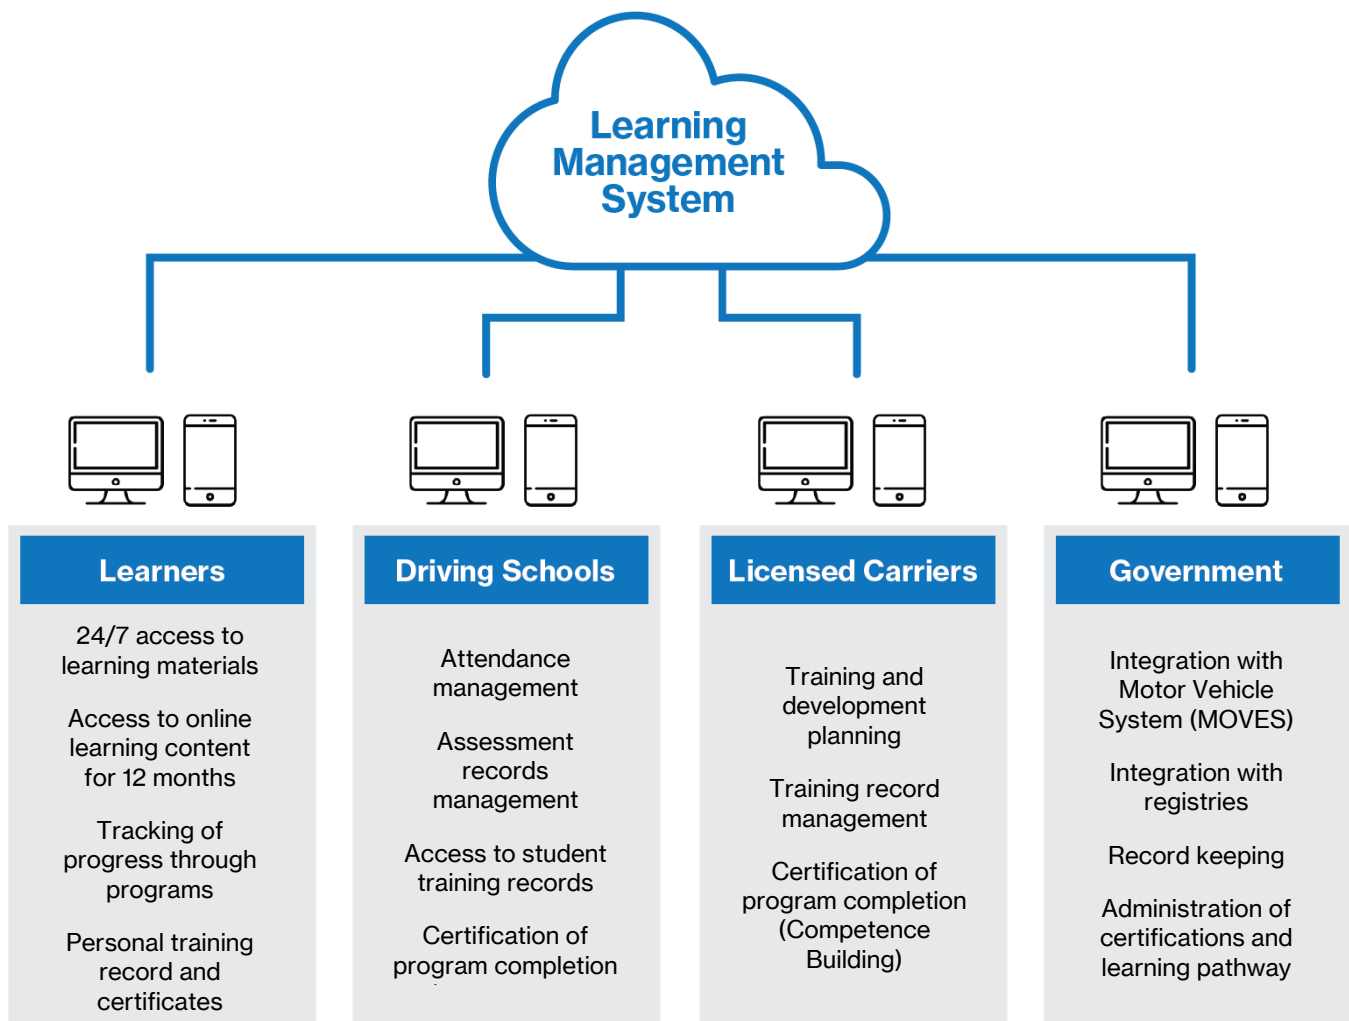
Learning Management System

Learners

24/7 access to learning materials

Access to online learning content for 12 months

Tracking of progress through programs

Personal training record and certificates

Driving Schools

Attendance management

Assessment records management

Access to student training records

Certification of program completion

Licensed Carriers

Training and development planning

Training record management

Certification of program completion (Competence Building)

Government

Integration with Motor Vehicle System (MOVES)

Integration with registries

Record keeping

Administration of certifications and learning pathway